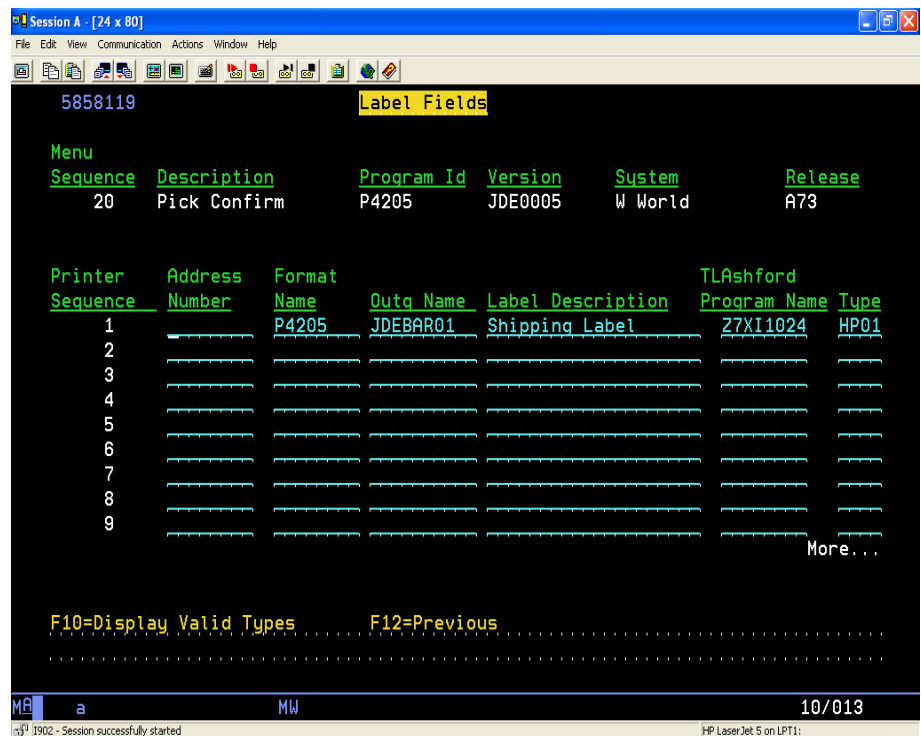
Session A - [24 x 80]

File Edit View Communication Actions Window Help

5858119 Label Fields

| Menu Sequence | Description | Program Id | Version | System | Release |
|---|---|---|---|---|---|
| 20 | Pick Confirm | P4205 | JDE0005 | W World | A73 |

| Printer Sequence | Address Number | Format Name | Outq Name | Label Description | TLAshford Program Name | Type |
|---|---|---|---|---|---|---|
| 1 | | P4205 | JDEBAR01 | Shipping Label | Z7XI1024 | HP01 |
| 2 | | | | | | |
| 3 | | | | | | |
| 4 | | | | | | |
| 5 | | | | | | |
| 6 | | | | | | |
| 7 | | | | | | |
| 8 | | | | | | |
| 9 | | | | | | |

More...

F10=Display Valid Types F12=Previous

MA a MW 10/013

I902 - Session successfully started

HP LaserJet 5 on LPT1: